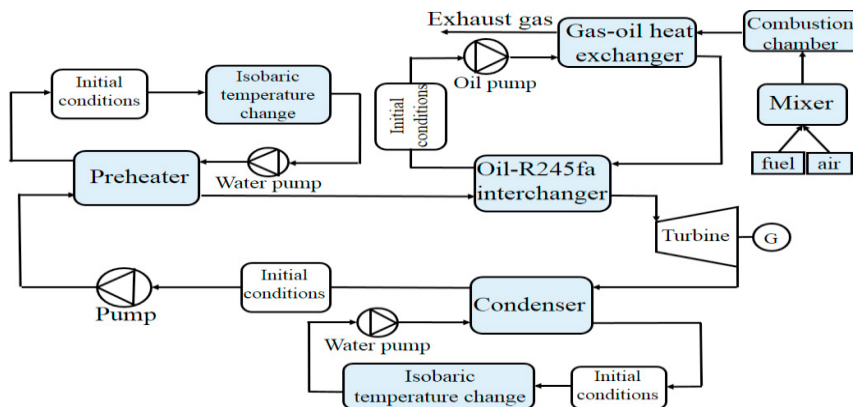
Exhaust gas
Gas-oil heat exchanger
Combustion chamber
Oil pump
Initial conditions
Isobaric temperature change
Initial conditions
Mixer
fuel
air
Preheater
Water pump
Oil-R245fa interchanger
Turbine
G
Initial conditions
Pump
Condenser
Water pump
Isobaric temperature change
Initial conditions